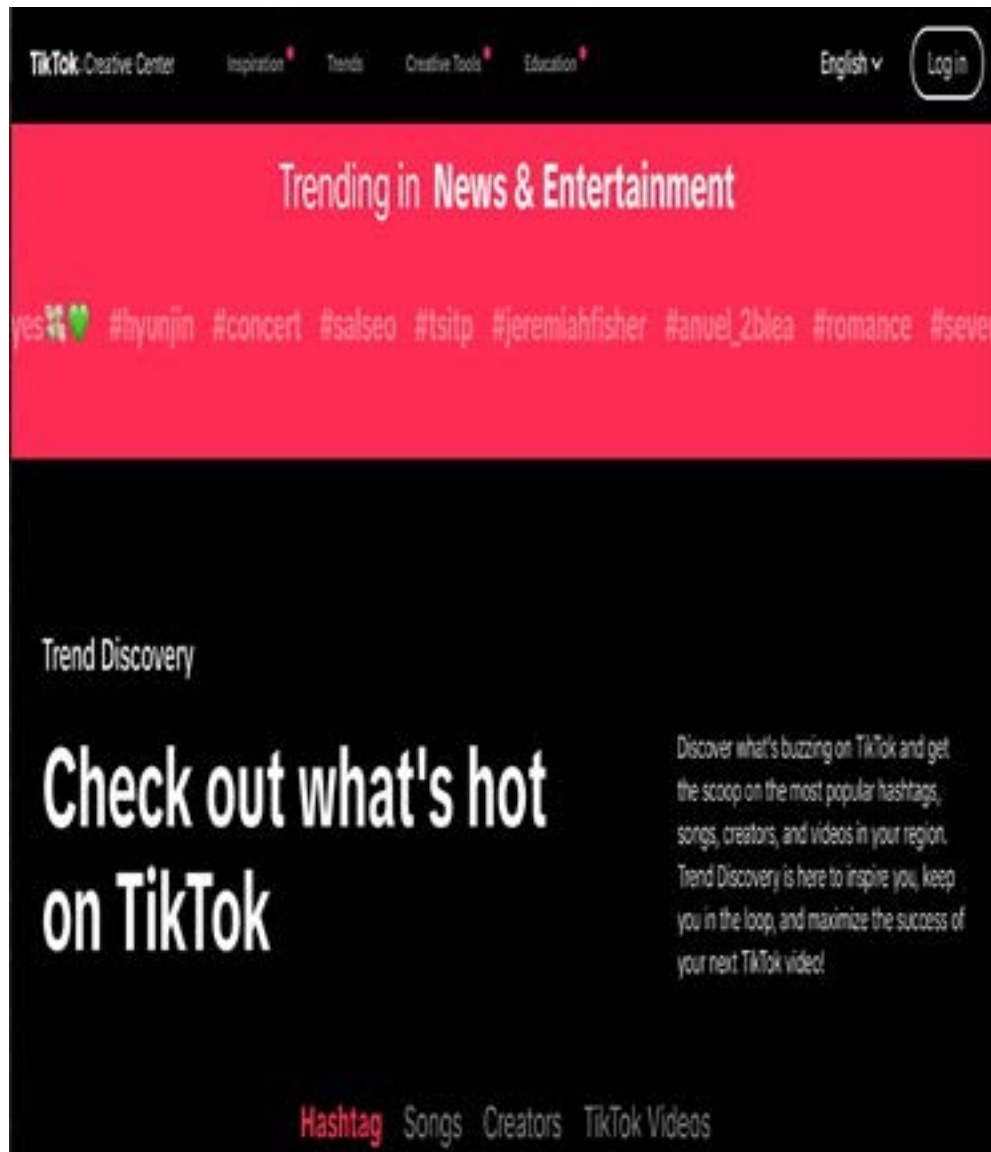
TikTok Creative Center Inspiration Trends Creative Tools Education English Log in

Trending in News & Entertainment

yes💸💚 #hyunjin #concert #salseo #tsitp #jeremiahfisher #anuel_2blea #romance #seve

Trend Discovery

Check out what's hot on TikTok

Discover what's buzzing on TikTok and get the scoop on the most popular hashtags, songs, creators, and videos in your region. Trend Discovery is here to inspire you, keep you in the loop, and maximize the success of your next TikTok video!

Hashtag Songs Creators TikTok Videos